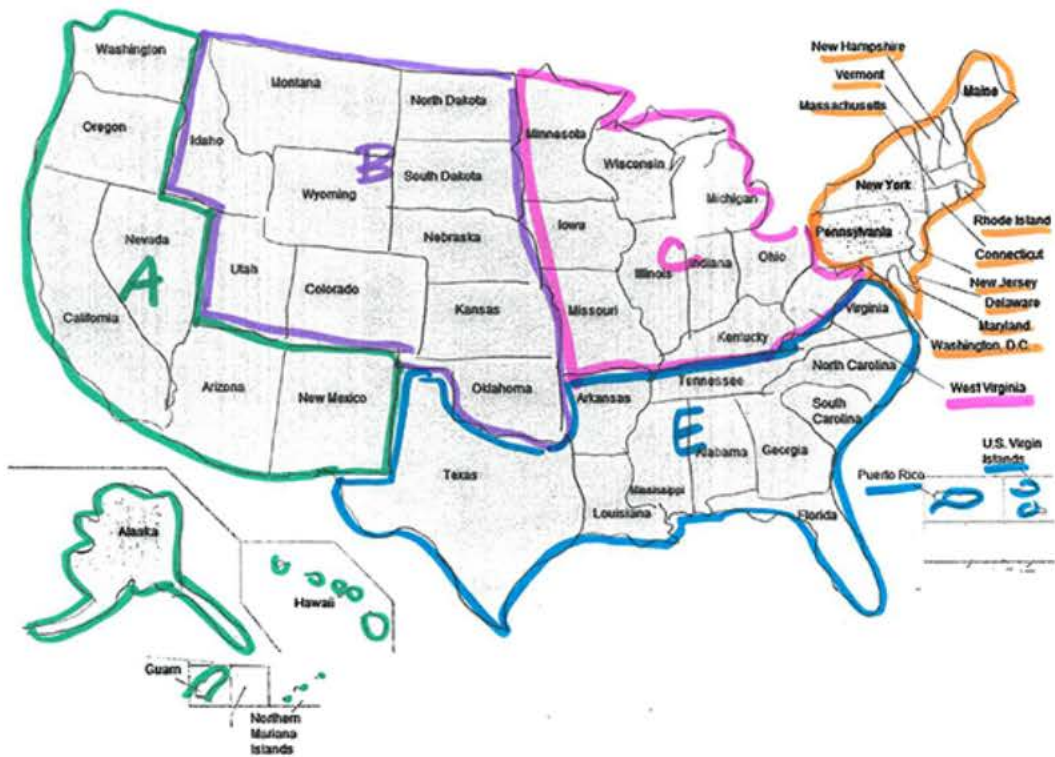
Washington
Montana
North Dakota
Oregon
Idaho
B
Wyoming
South Dakota
Minnesota
Wisconsin
Michigan
Nevada
Iowa
Nebraska
C
A
Utah
Colorado
Illinois
Indiana
Ohio
California
Kansas
Missouri
Kentucky
Virginia
Arizona
New Mexico
Oklahoma
Arkansas
Tennessee
North Carolina
South Carolina
E
Texas
Alabama
Georgia
Mississippi
Louisiana
Florida
Alaska
Hawaii
Guam
Northern Mariana Islands
New Hampshire
Vermont
Massachusetts
Maine
New York
Rhode Island
Pennsylvania
Connecticut
New Jersey
Delaware
Maryland
Washington, D.C.
West Virginia
U.S. Virgin Islands
Puerto Rico